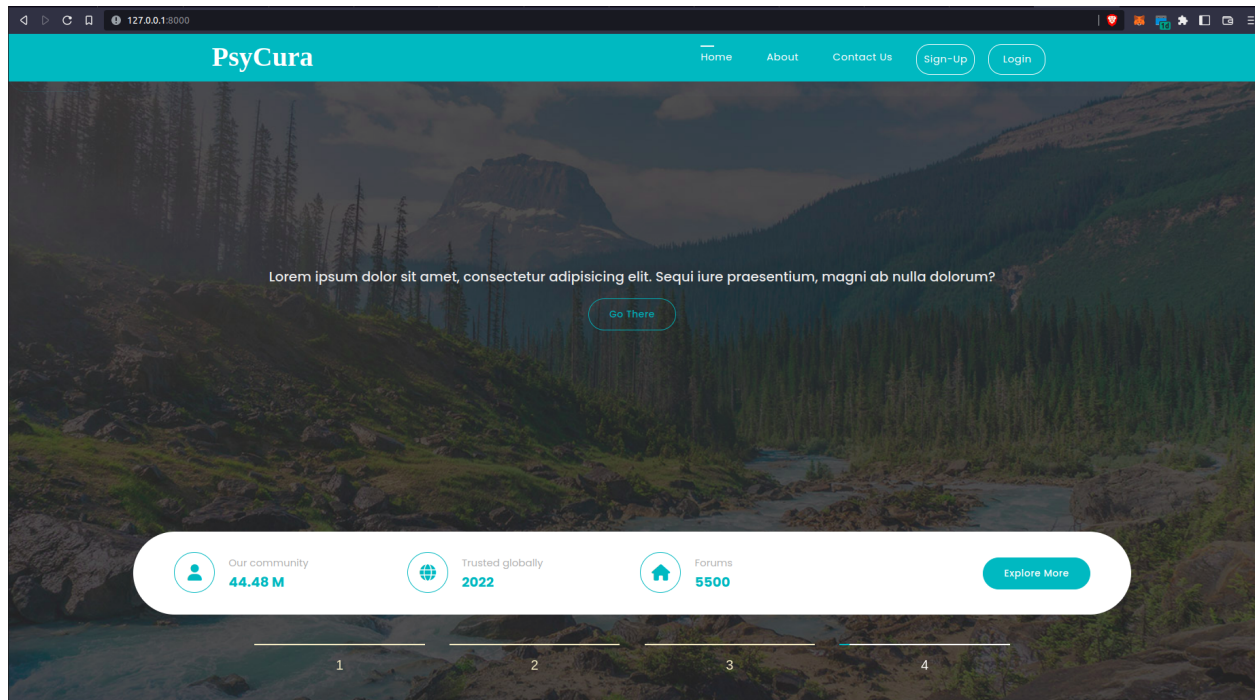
127.0.0.1:8000

PsyCura

Home About Contact Us Sign-Up Login

Lorem ipsum dolor sit amet, consectetur adipisicing elit. Sequi iure praesentium, magni ab nulla dolorum?

Go There

Our community
44.48 M

Trusted globally
2022

Forums
5500

Explore More

1 2 3 4